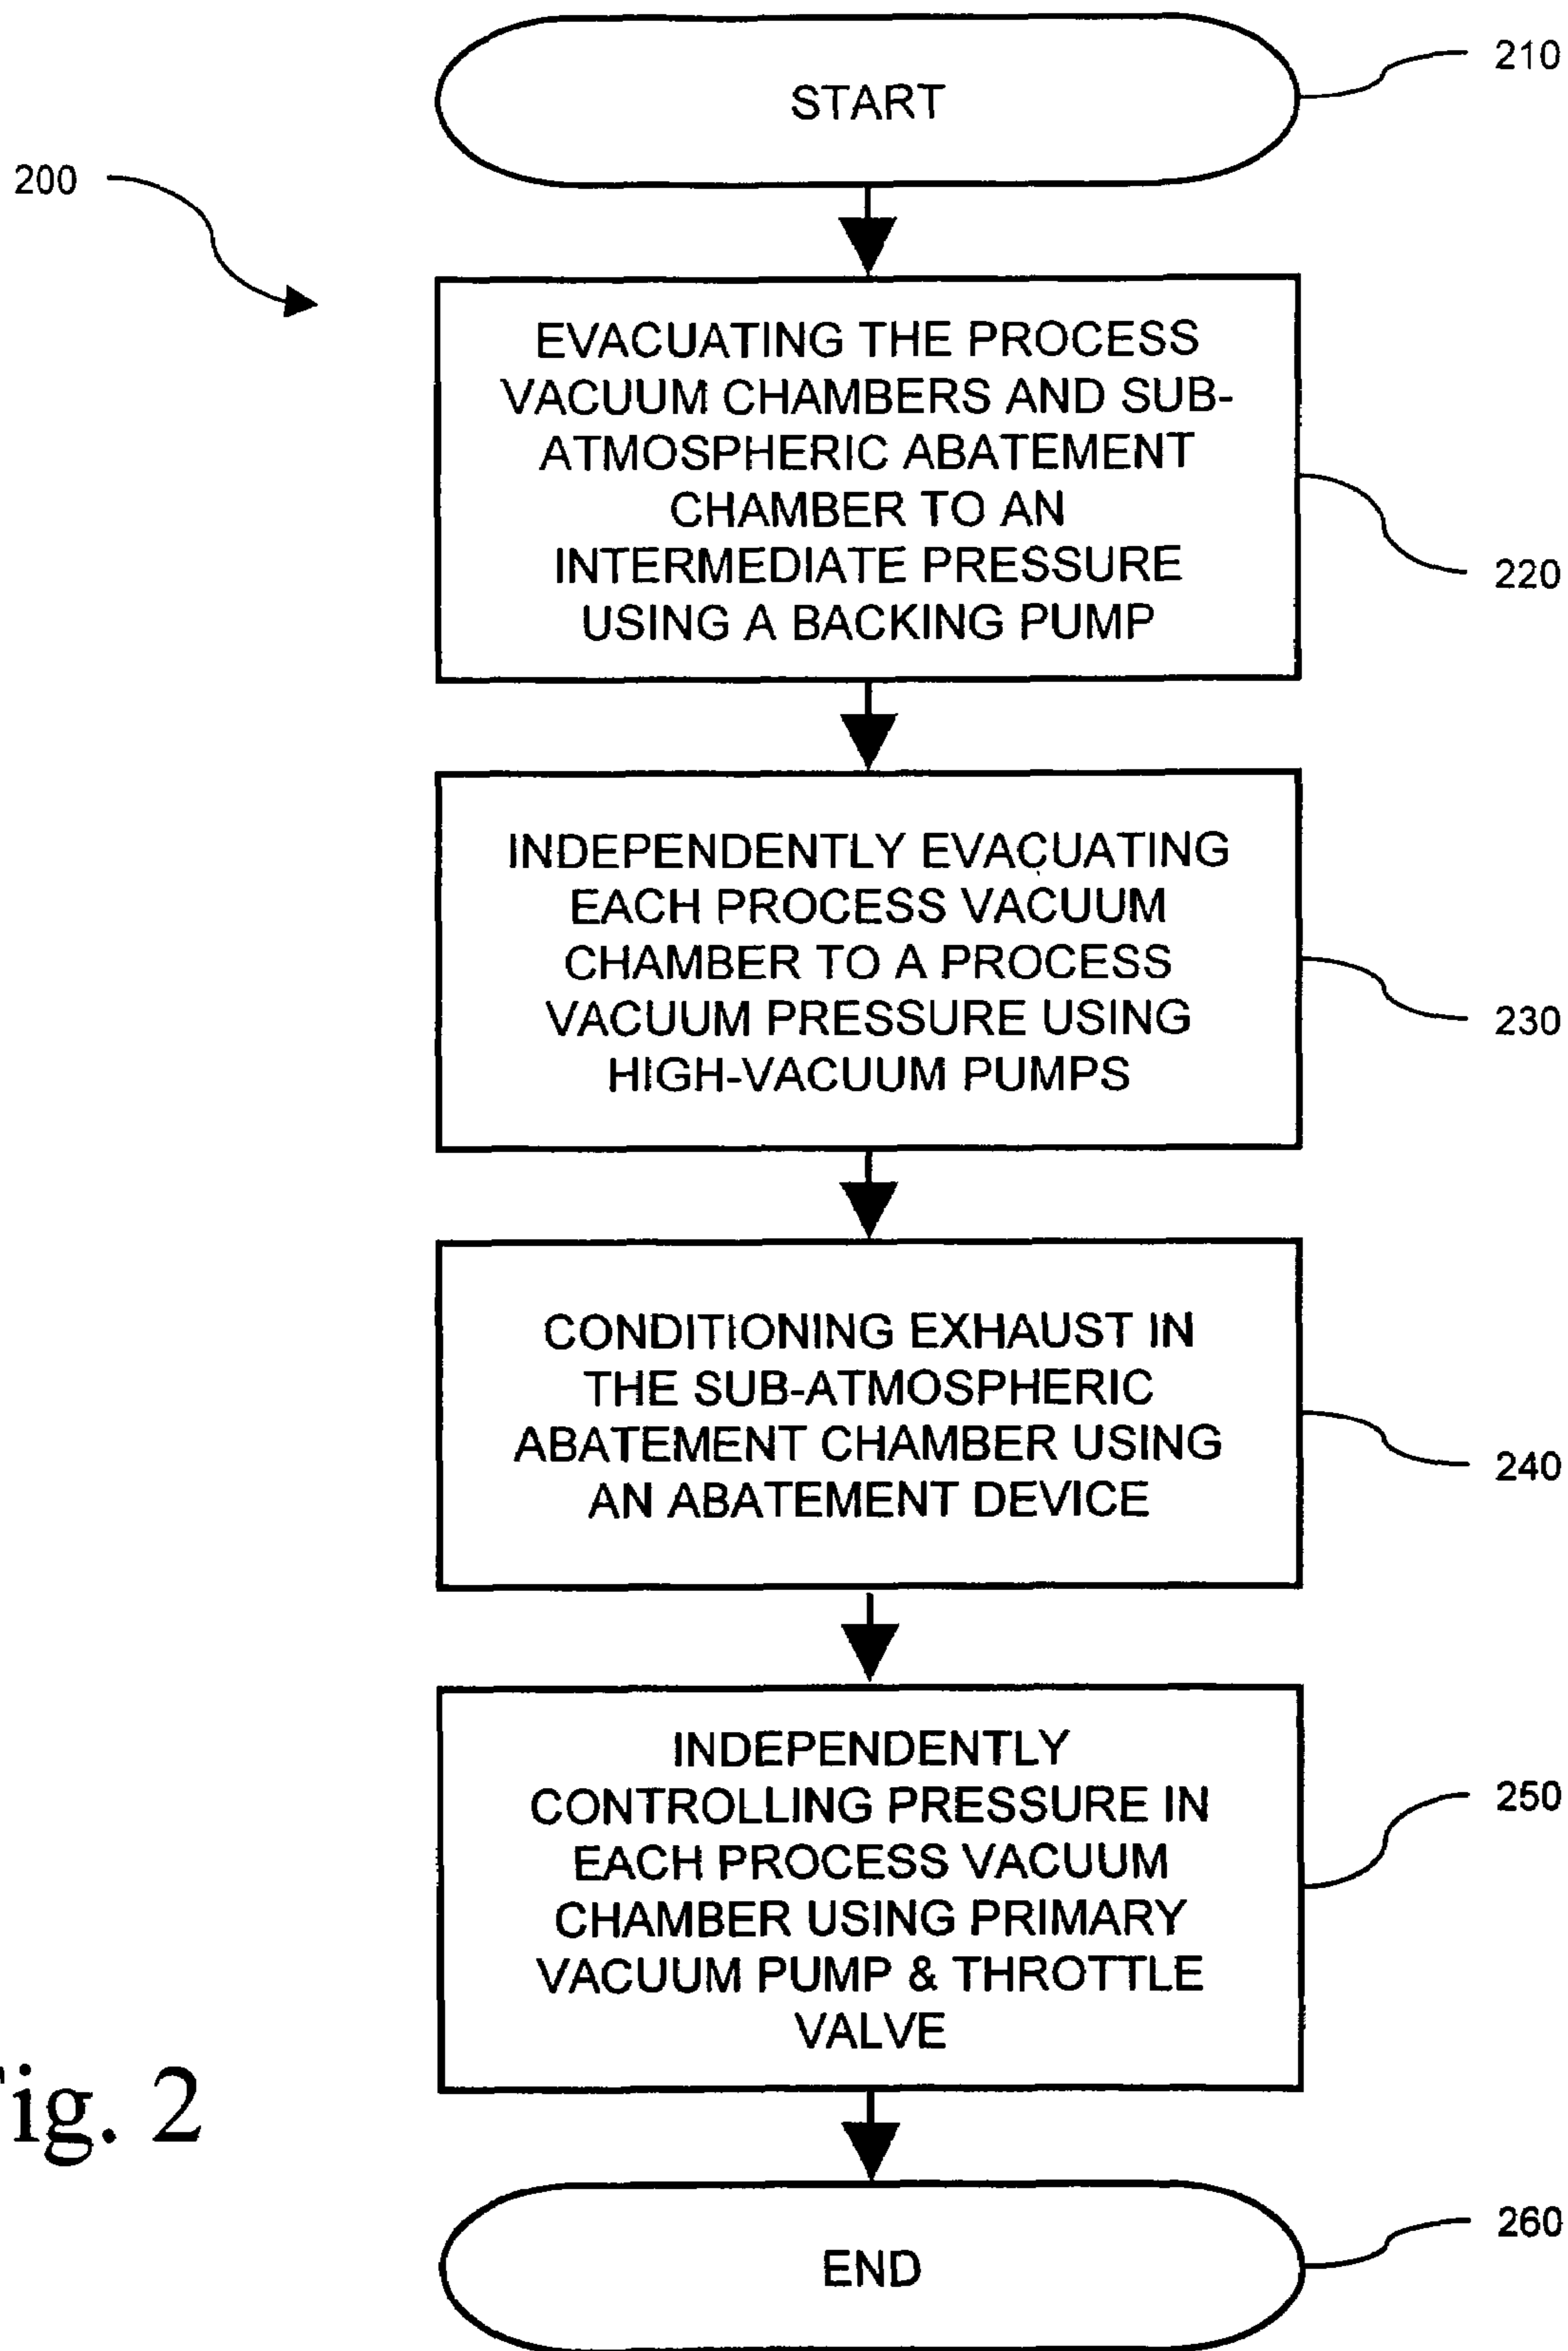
200

START

210

EVACUATING THE PROCESS VACUUM CHAMBERS AND SUB-ATMOSPHERIC ABATEMENT CHAMBER TO AN INTERMEDIATE PRESSURE USING A BACKING PUMP

220

INDEPENDENTLY EVACUATING EACH PROCESS VACUUM CHAMBER TO A PROCESS VACUUM PRESSURE USING HIGH-VACUUM PUMPS

230

CONDITIONING EXHAUST IN THE SUB-ATMOSPHERIC ABATEMENT CHAMBER USING AN ABATEMENT DEVICE

240

INDEPENDENTLY CONTROLLING PRESSURE IN EACH PROCESS VACUUM CHAMBER USING PRIMARY VACUUM PUMP & THROTTLE VALVE

250

END

260

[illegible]ig. 2